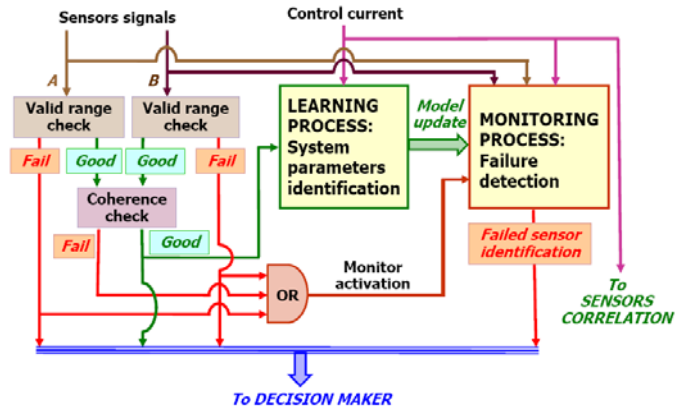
Sensors signals

Control current

A

B

Valid range check

Valid range check

Fail

Good

Good

Fail

Coherence check

Fail

Good

LEARNING PROCESS: System parameters identification

Model update

MONITORING PROCESS: Failure detection

Failed sensor identification

OR

Monitor activation

To SENSORS CORRELATION

To DECISION MAKER